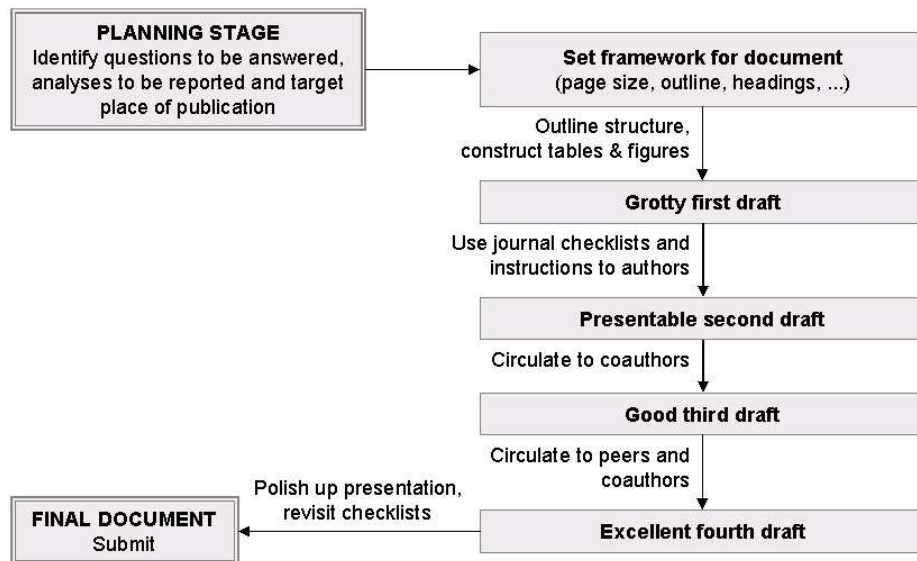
PLANNING STAGE
Identify questions to be answered, analyses to be reported and target place of publication

Set framework for document
(page size, outline, headings, ...)

Outline structure, construct tables & figures

Grotty first draft

Use journal checklists and instructions to authors

Presentable second draft

Circulate to coauthors

Good third draft

Circulate to peers and coauthors

Excellent fourth draft

Polish up presentation, revisit checklists

FINAL DOCUMENT
Submit